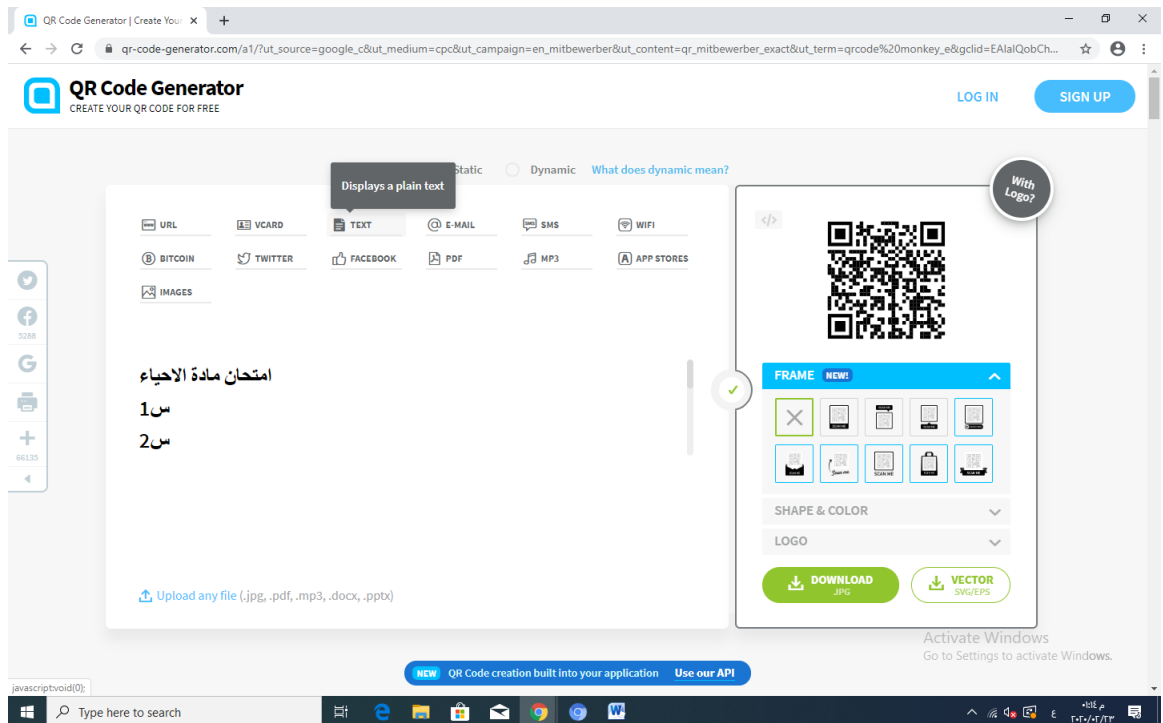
QR Code Generator | Create Your ×

qr-code-generator.com/a1/?ut_source=google_c&ut_medium=cpc&ut_campaign=en_mitbewerber&ut_content=qr_mitbewerber_exact&ut_term=qrcode%20monkey_e&gclid=EAIaIQobCh...

QR Code Generator
CREATE YOUR QR CODE FOR FREE

LOG IN
SIGN UP

Displays a plain text
Static
Dynamic
What does dynamic mean?

With Logo?

URL
VCARD
TEXT
E-MAIL
SMS
WIFI
BITCOIN
TWITTER
FACEBOOK
PDF
MP3
APP STORES
IMAGES

5288
66135

امتحان مادة الاحياء
س1
س2

Upload any file (.jpg, .pdf, .mp3, .docx, .pptx)

FRAME NEW!
SCAN ME
SCAN ME
SCAN ME
SCAN ME
SHAPE & COLOR
LOGO
DOWNLOAD JPG
VECTOR SVG/EPS

Activate Windows
Go to Settings to activate Windows.

NEW QR Code creation built into your application Use our API

javascript:void(0);

Type here to search
ع
٠٤:١٤ م
٢٠٢٠/٠٣/٢٣